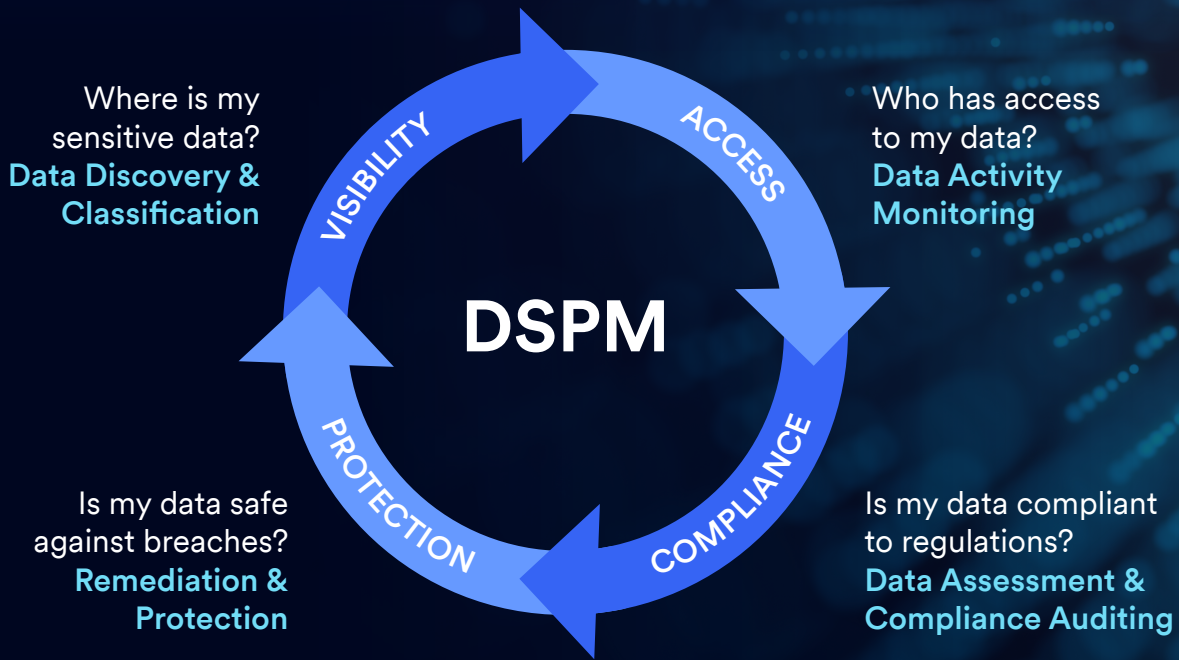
Where is my sensitive data?
Data Discovery & Classification

VISIBILITY

ACCESS

Who has access to my data?
Data Activity Monitoring

DSPM

PROTECTION

COMPLIANCE

Is my data safe against breaches?
Remediation & Protection

Is my data compliant to regulations?
Data Assessment & Compliance Auditing